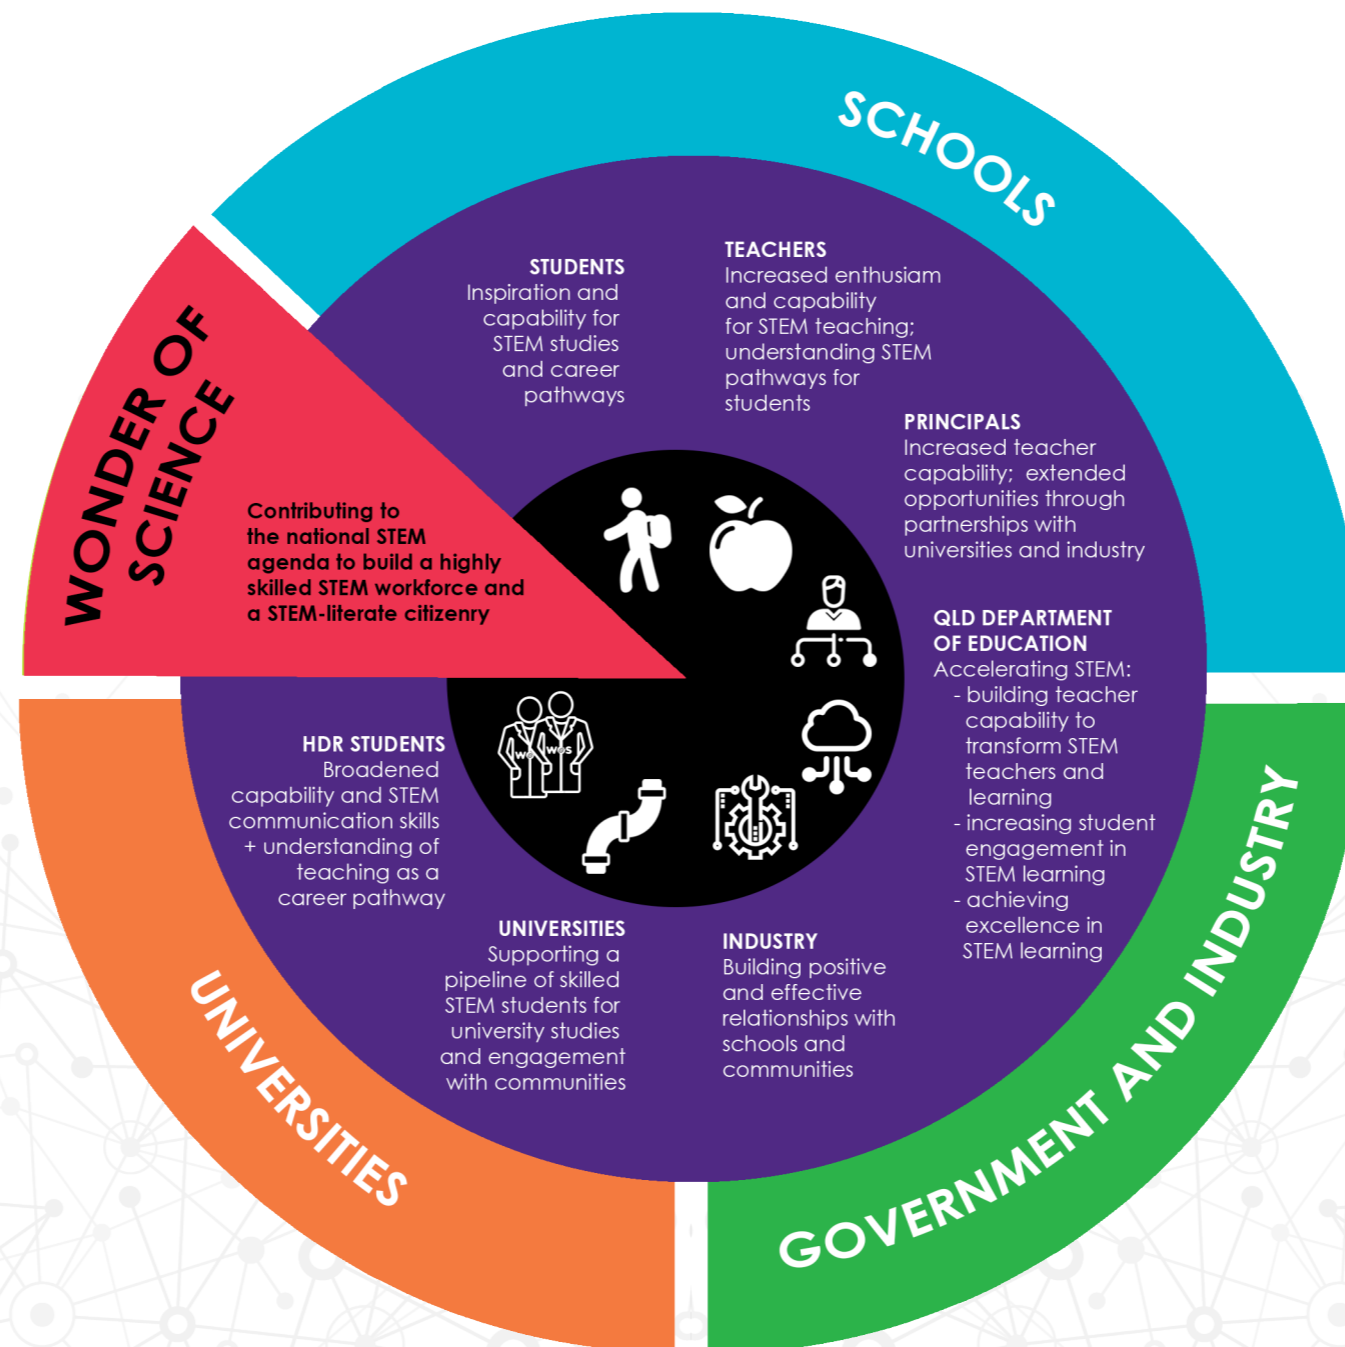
SCHOOLS

WONDER OF SCIENCE

Contributing to the national STEM agenda to build a highly skilled STEM workforce and a STEM-literate citizenry

STUDENTS
Inspiration and capability for STEM studies and career pathways

TEACHERS
Increased enthusiam and capability for STEM teaching; understanding STEM pathways for students

PRINCIPALS
Increased teacher capability; extended opportunities through partnerships with universities and industry

QLD DEPARTMENT OF EDUCATION
Accelerating STEM:
- building teacher capability to transform STEM teachers and learning
- increasing student engagement in STEM learning
- achieving excellence in STEM learning

HDR STUDENTS
Broadened capability and STEM communication skills + understanding of teaching as a career pathway

UNIVERSITIES
Supporting a pipeline of skilled STEM students for university studies and engagement with communities

INDUSTRY
Building positive and effective relationships with schools and communities

WOS

WOS

UNIVERSITIES

GOVERNMENT AND INDUSTRY